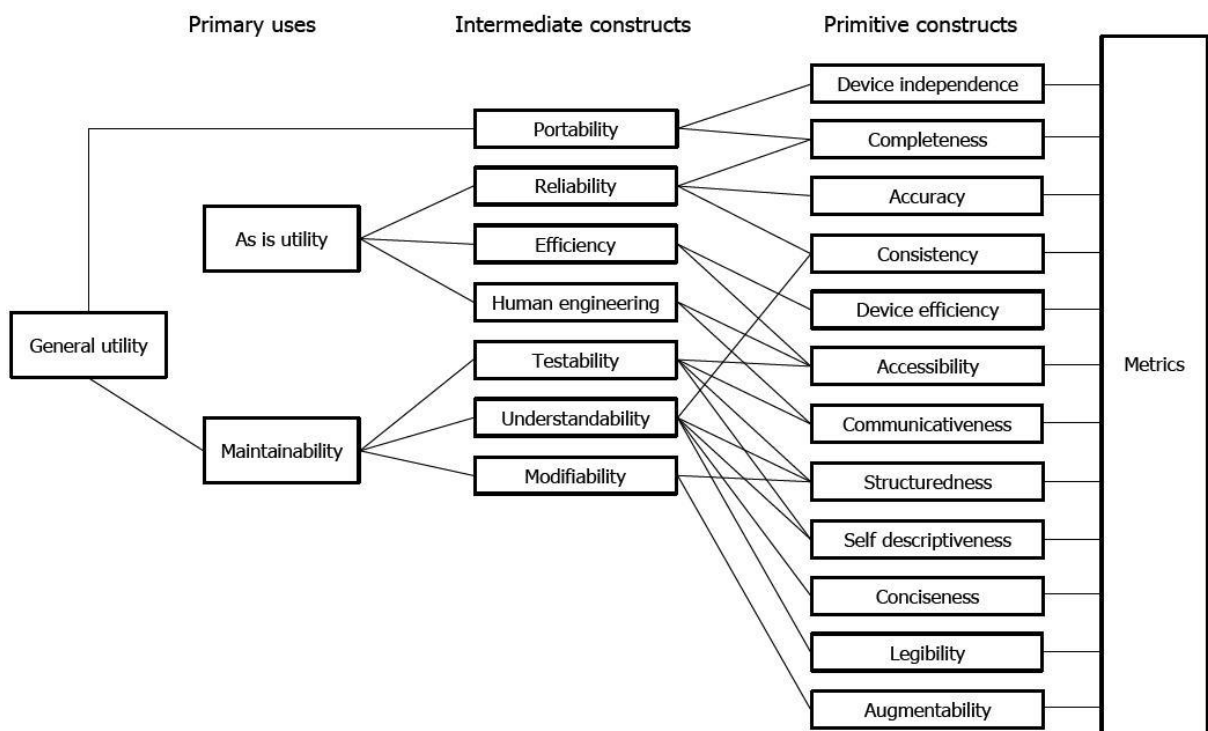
Primary uses

Intermediate constructs

Primitive constructs

General utility

As is utility

Maintainability

Portability

Reliability

Efficiency

Human engineering

Testability

Understandability

Modifiability

Device independence

Completeness

Accuracy

Consistency

Device efficiency

Accessibility

Communicativeness

Structuredness

Self descriptiveness

Conciseness

Legibility

Augmentability

Metrics